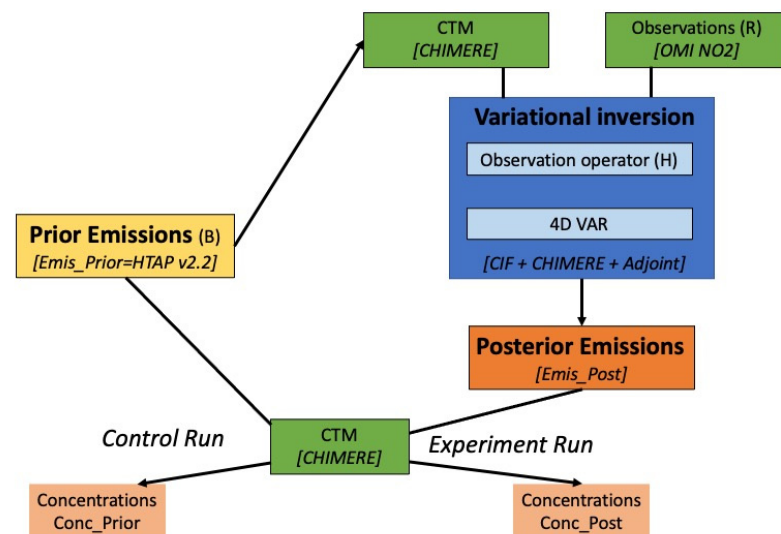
CTM
[CHIMERE]

Observations (R)
[OMI NO2]

Variational inversion

Observation operator (H)

4D VAR

[CIF + CHIMERE + Adjoint]

Prior Emissions (B)
[Emis_Prior=HTAP v2.2]

Posterior Emissions
[Emis_Post]

Control Run

CTM
[CHIMERE]

Experiment Run

Concentrations
Conc_Prior

Concentrations
Conc_Post